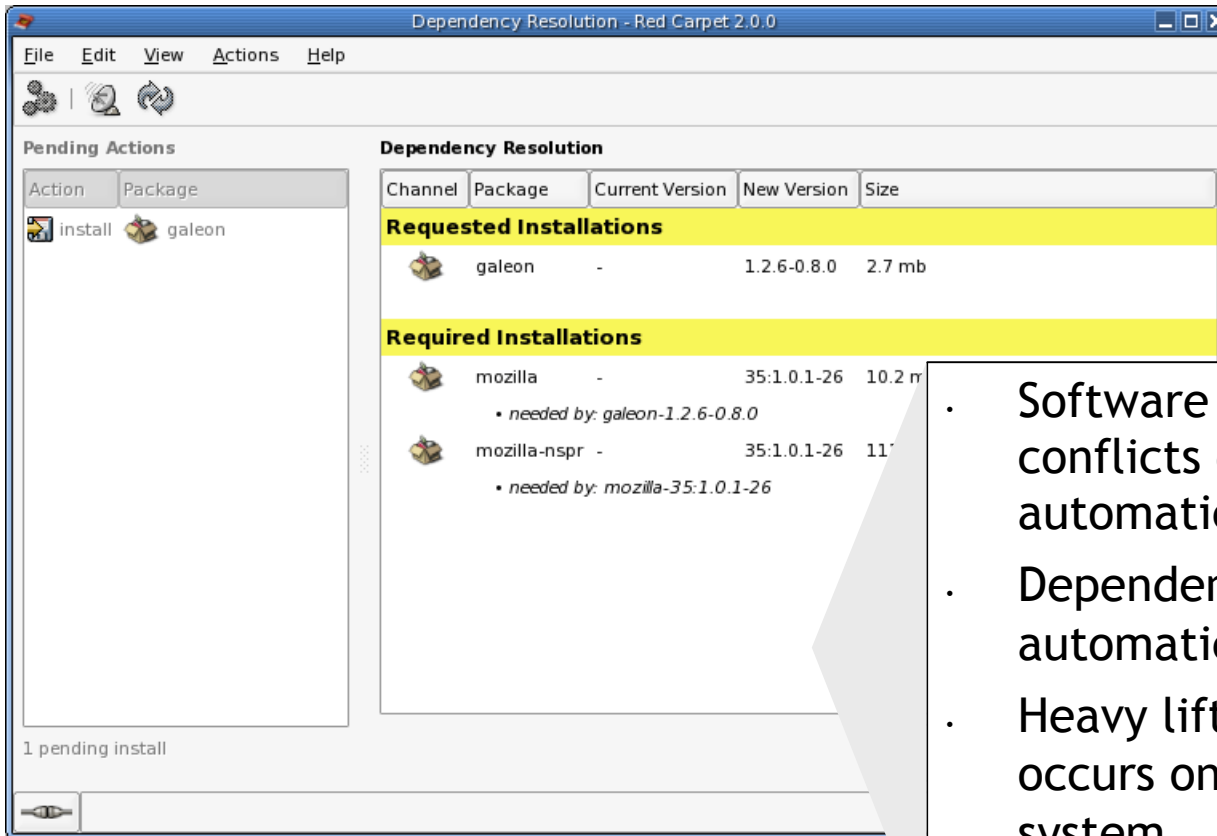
Dependency Resolution - Red Carpet 2.0.0

File Edit View Actions Help

Pending Actions

| Action | Package |
|---|---|
| install | galeon |

1 pending install

Dependency Resolution

| Channel | Package | Current Version | New Version | Size |
|---|---|---|---|---|
| Requested Installations | | | | |
| | galeon | - | 1.2.6-0.8.0 | 2.7 mb |
| Required Installations | | | | |
| | mozilla | - | 35:1.0.1-26 | 10.2 m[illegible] |
| | • needed by: galeon-1.2.6-0.8.0 | | | |
| | mozilla-nspr | - | 35:1.0.1-26 | 11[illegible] |
| | • needed by: mozilla-35:1.0.1-26 | | | |

• Software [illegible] conflicts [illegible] automati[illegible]

• Dependen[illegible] automati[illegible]

• Heavy lif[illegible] occurs on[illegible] system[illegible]